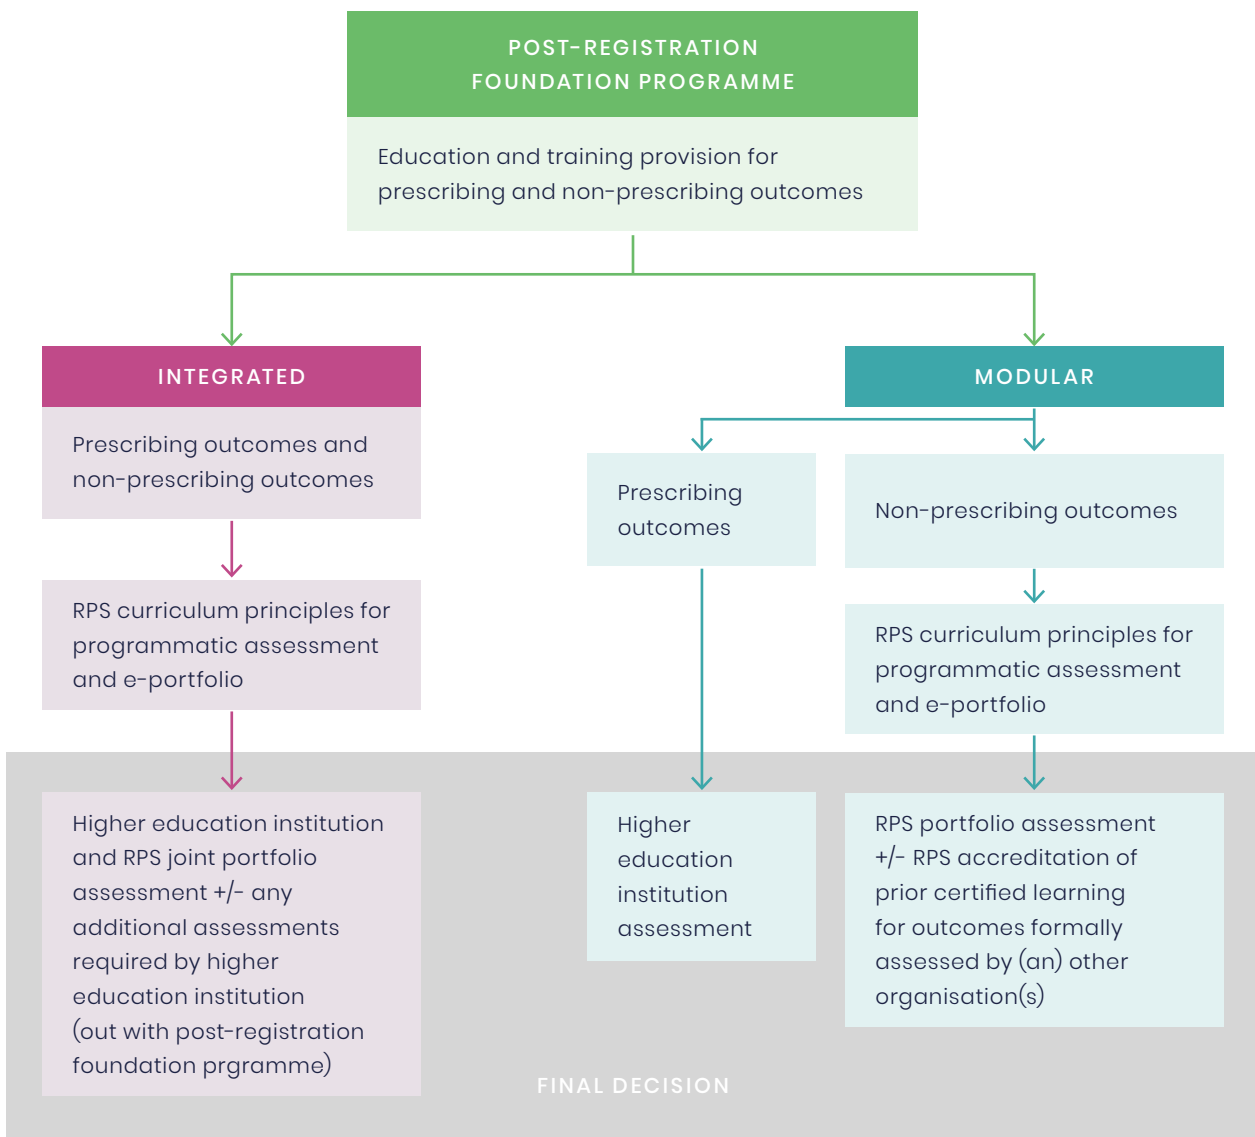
POST-REGISTRATION FOUNDATION PROGRAMME

Education and training provision for prescribing and non-prescribing outcomes

INTEGRATED

Prescribing outcomes and non-prescribing outcomes

RPS curriculum principles for programmatic assessment and e-portfolio

Higher education institution and RPS joint portfolio assessment +/- any additional assessments required by higher education institution (out with post-registration foundation prgramme)

MODULAR

Prescribing outcomes

Higher education institution assessment

Non-prescribing outcomes

RPS curriculum principles for programmatic assessment and e-portfolio

RPS portfolio assessment +/- RPS accreditation of prior certified learning for outcomes formally assessed by (an) other organisation(s)

FINAL DECISION